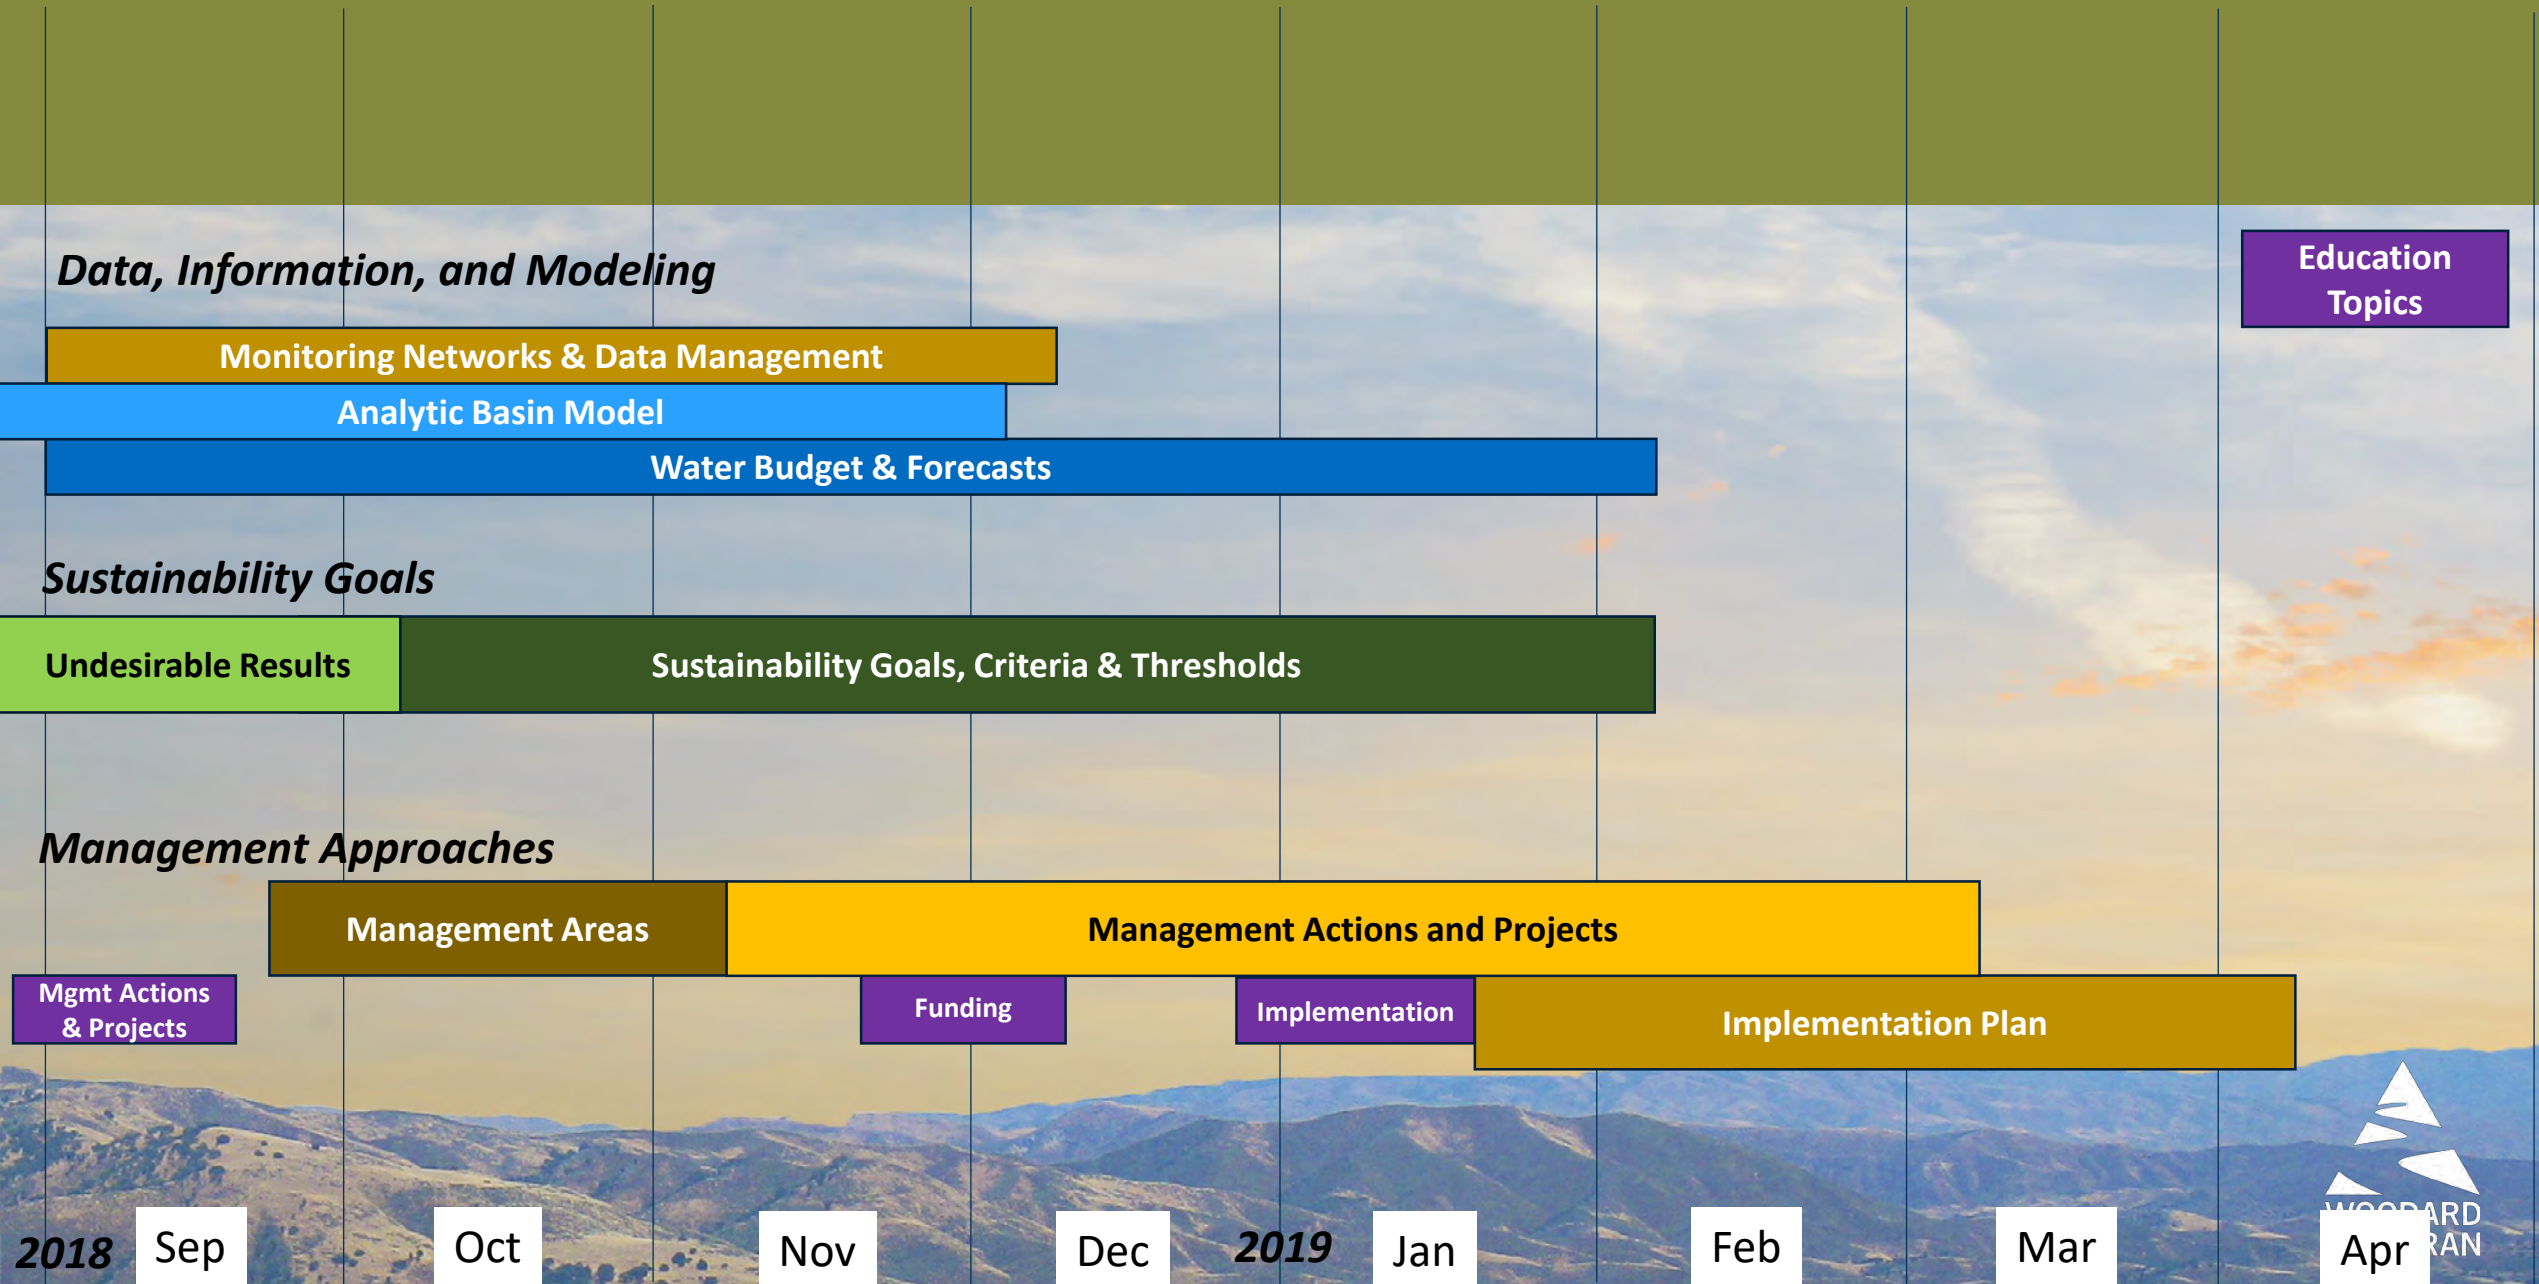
Data, Information, and Modeling

Education Topics

Monitoring Networks & Data Management

Analytic Basin Model

Water Budget & Forecasts

Sustainability Goals

Undesirable Results

Sustainability Goals, Criteria & Thresholds

Management Approaches

Management Areas

Management Actions and Projects

Mgmt Actions & Projects

Funding

Implementation

Implementation Plan

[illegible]ARD
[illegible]RAN

2018 Sep Oct Nov Dec 2019 Jan Feb Mar Apr